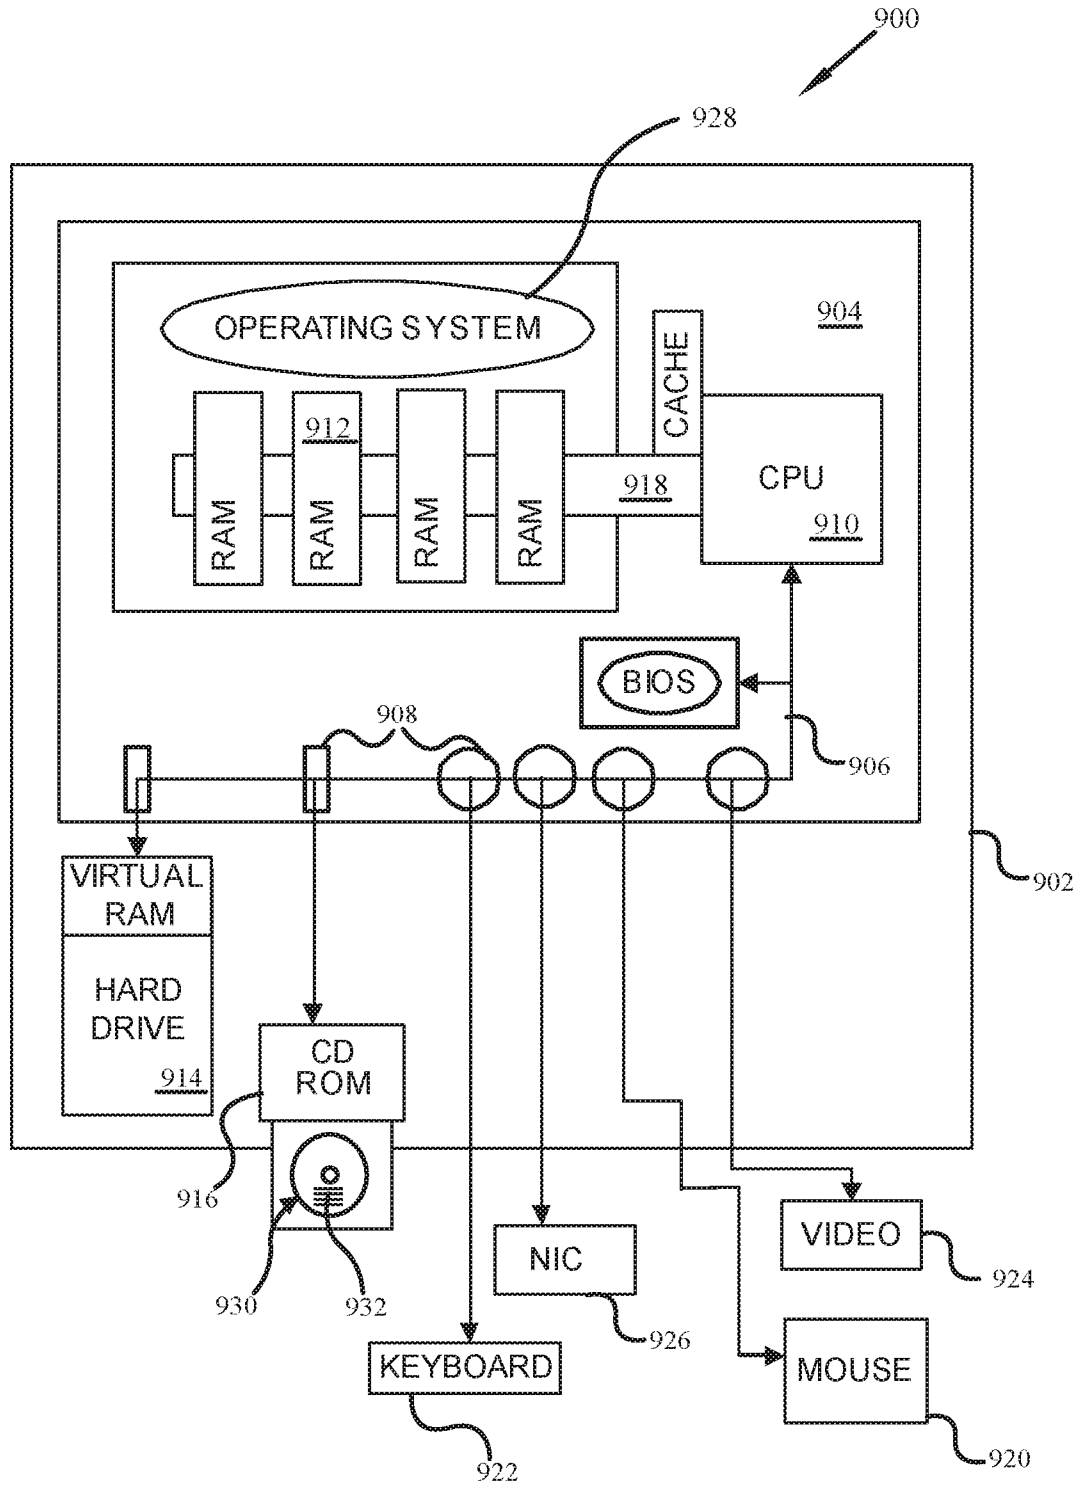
900

928

OPERATING SYSTEM

904

CACHE

912

RAM

RAM

RAM

RAM

918

CPU

910

BIOS

908

906

902

VIRTUAL RAM

HARD DRIVE

914

CD ROM

916

930

932

NIC

926

VIDEO

924

KEYBOARD

922

MOUSE

920